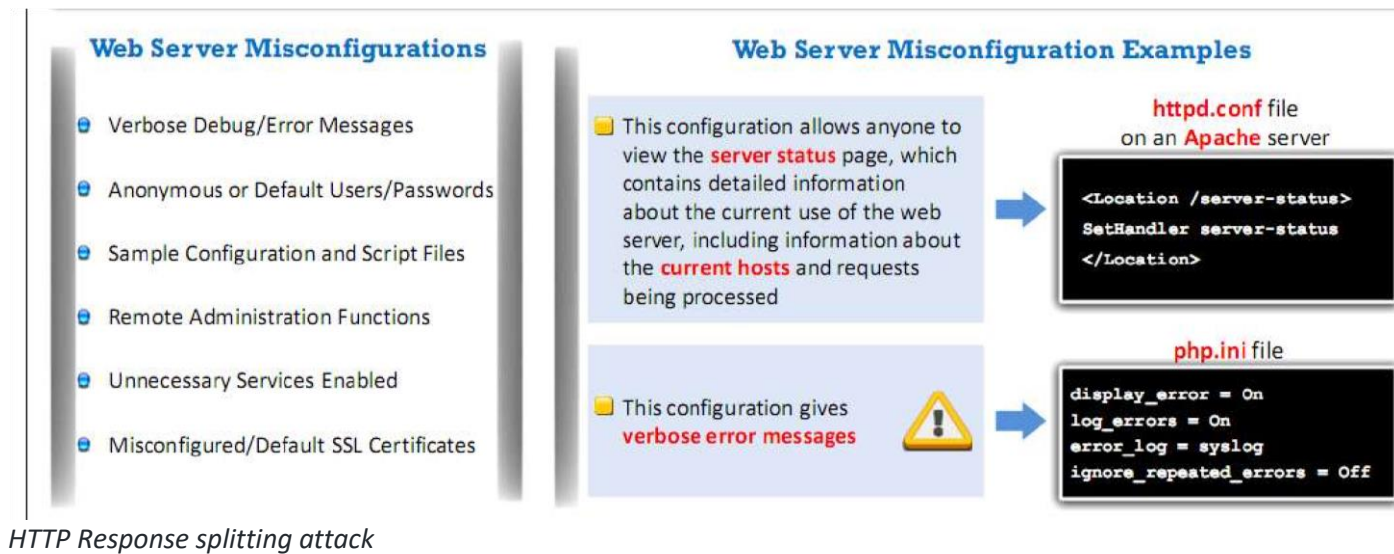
Web Server Misconfigurations

Verbose Debug/Error Messages

Anonymous or Default Users/Passwords

Sample Configuration and Script Files

Remote Administration Functions

Unnecessary Services Enabled

Misconfigured/Default SSL Certificates

Web Server Misconfiguration Examples

This configuration allows anyone to view the server status page, which contains detailed information about the current use of the web server, including information about the current hosts and requests being processed

httpd.conf file on an Apache server

<Location /server-status>
SetHandler server-status
</Location>

This configuration gives verbose error messages

php.ini file

display_error = On
log_errors = On
error_log = syslog
ignore_repeated_errors = Off

HTTP Response splitting attack